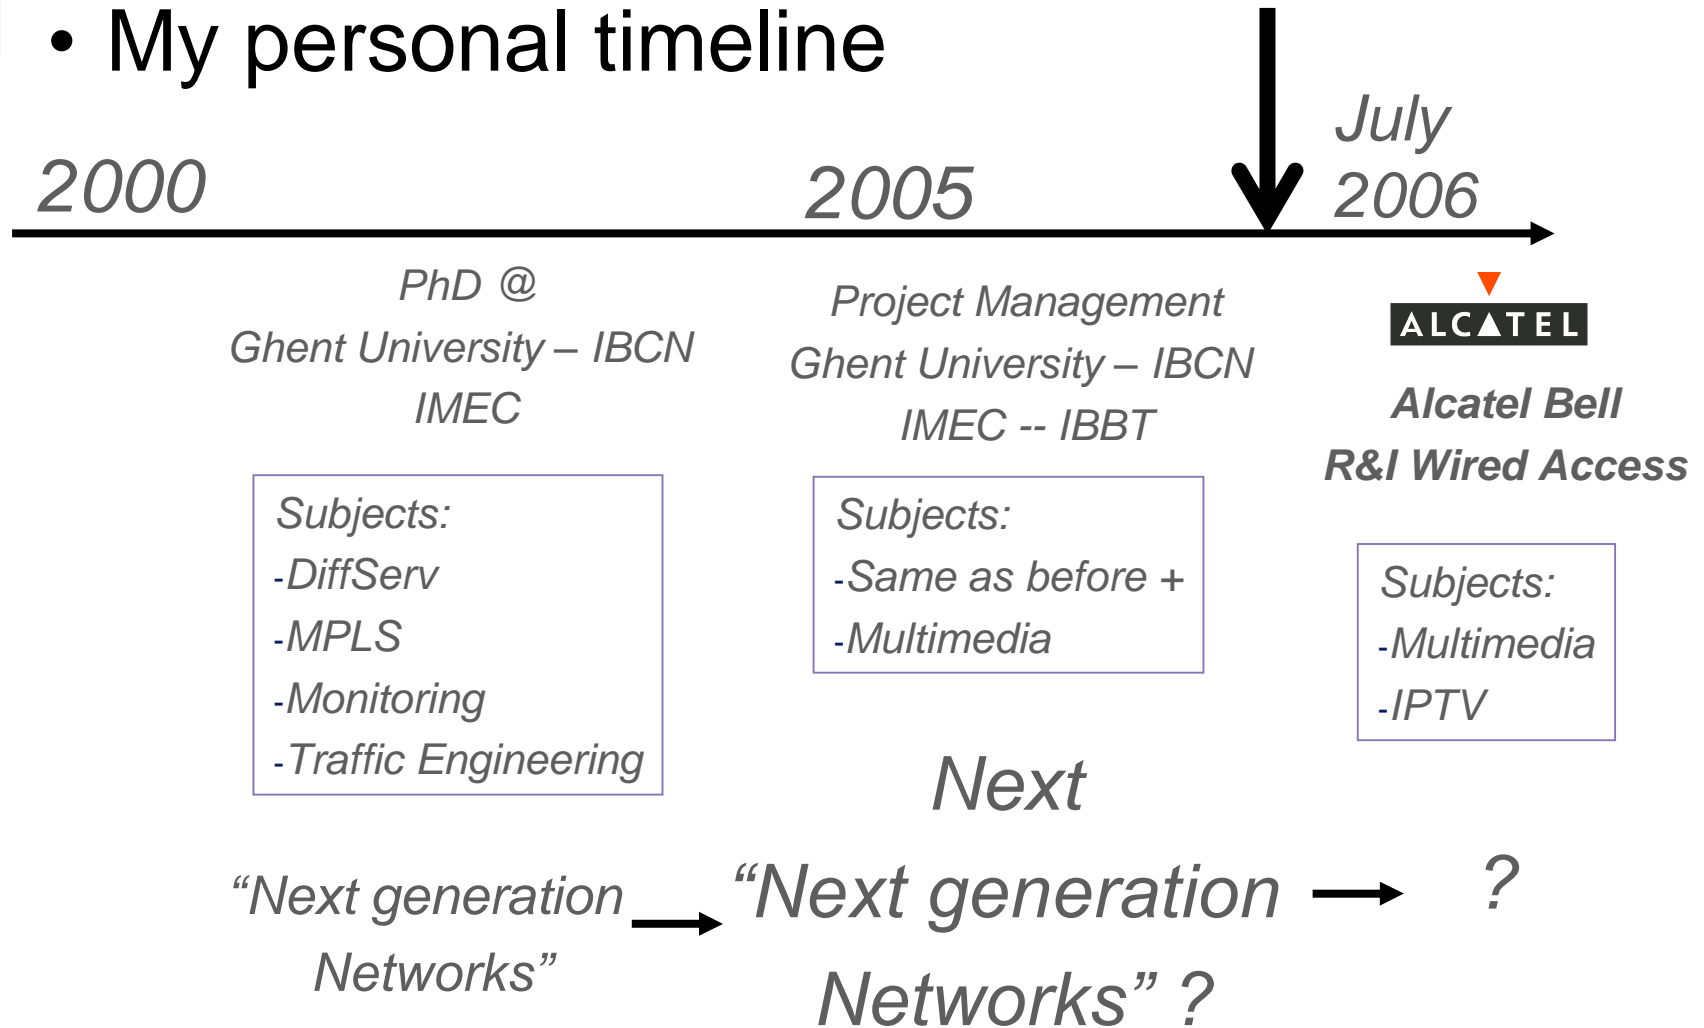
• My personal timeline

2000

2005

July 2006

PhD @
Ghent University – IBCN
IMEC

Subjects:
-DiffServ
-MPLS
-Monitoring
-Traffic Engineering

Project Management
Ghent University – IBCN
IMEC -- IBBT

Subjects:
-Same as before +
-Multimedia

ALCATEL

Alcatel Bell
R&I Wired Access

Subjects:
-Multimedia
-IPTV

“Next generation Networks”

Next
“Next generation Networks” ?

?